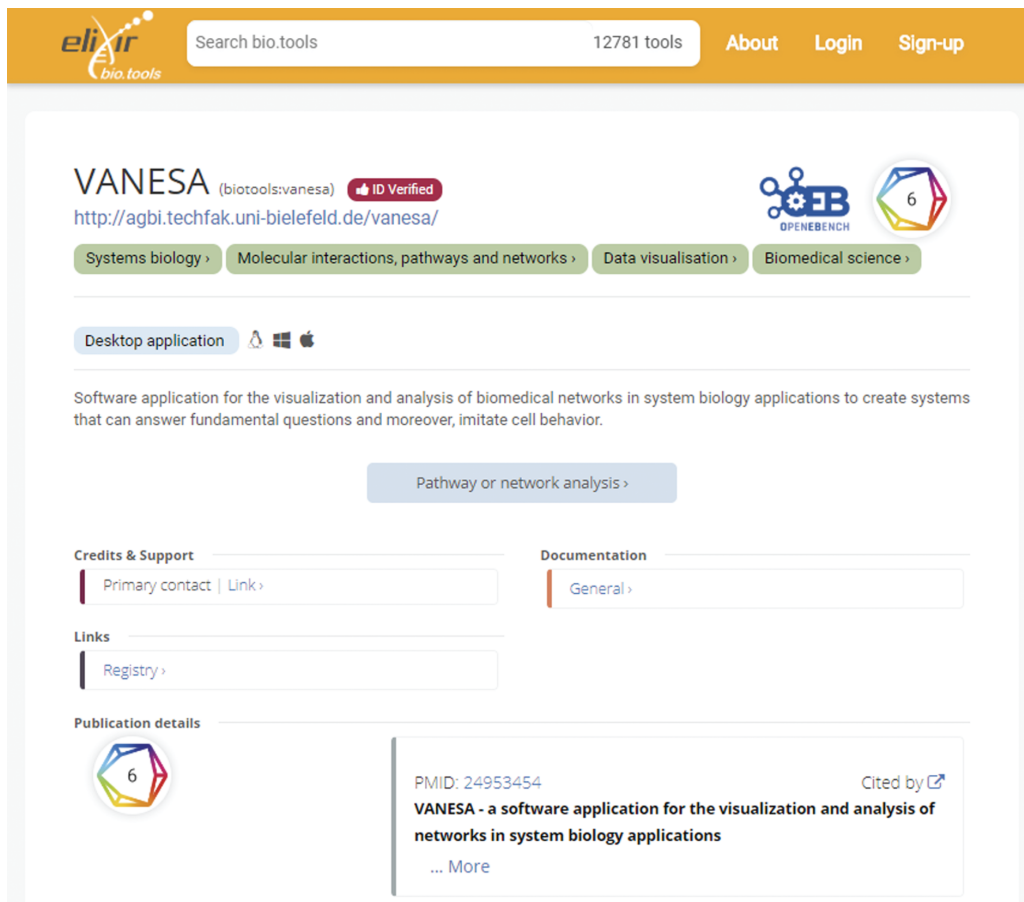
elixir bio.tools

Search bio.tools 12781 tools

About Login Sign-up

VANESA (biotools:vanesa) ID Verified

http://agbi.techfak.uni-bielefeld.de/vanesa/

OPENEBENCH

6

Systems biology › Molecular interactions, pathways and networks › Data visualisation › Biomedical science ›

Desktop application

Software application for the visualization and analysis of biomedical networks in system biology applications to create systems that can answer fundamental questions and moreover, imitate cell behavior.

Pathway or network analysis ›

Credits & Support

Primary contact | Link ›

Documentation

General ›

Links

Registry ›

Publication details

6

PMID: 24953454

Cited by

VANESA - a software application for the visualization and analysis of networks in system biology applications

... More